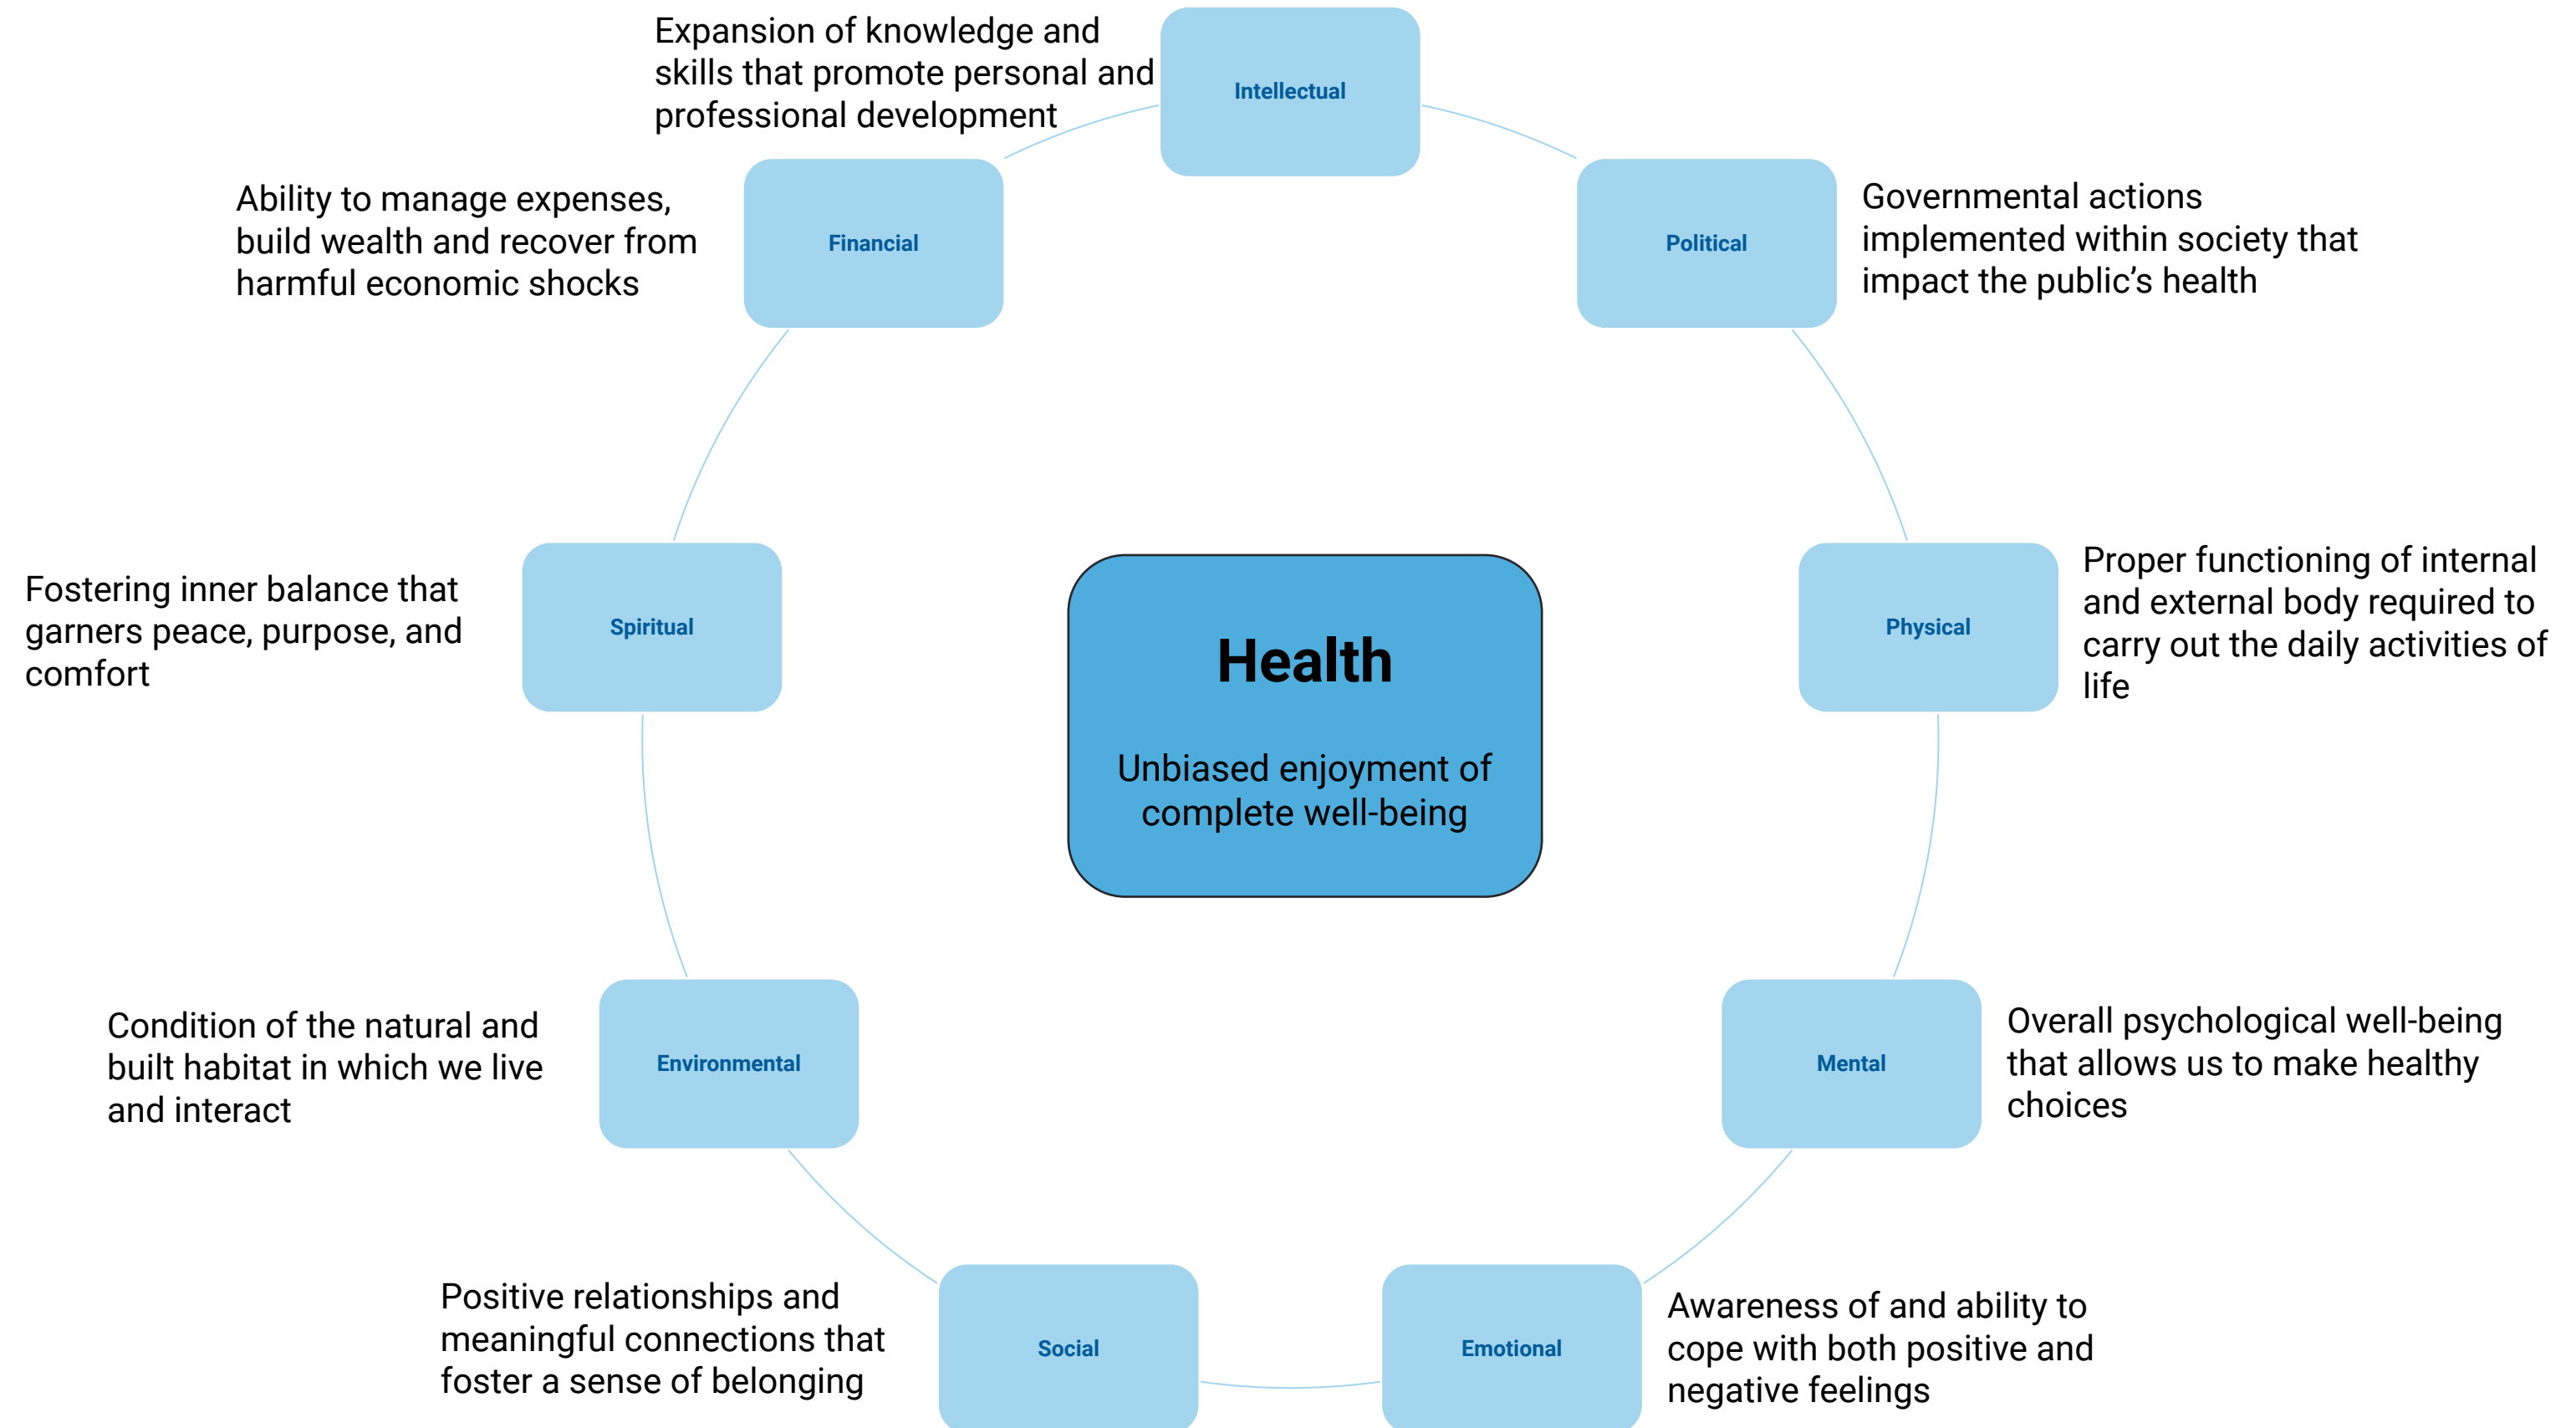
Expansion of knowledge and skills that promote personal and professional development

Intellectual

Ability to manage expenses, build wealth and recover from harmful economic shocks

Financial

Political

Governmental actions implemented within society that impact the public's health

Fostering inner balance that garners peace, purpose, and comfort

Spiritual

Health

Unbiased enjoyment of complete well-being

Physical

Proper functioning of internal and external body required to carry out the daily activities of life

Condition of the natural and built habitat in which we live and interact

Environmental

Mental

Overall psychological well-being that allows us to make healthy choices

Positive relationships and meaningful connections that foster a sense of belonging

Social

Emotional

Awareness of and ability to cope with both positive and negative feelings